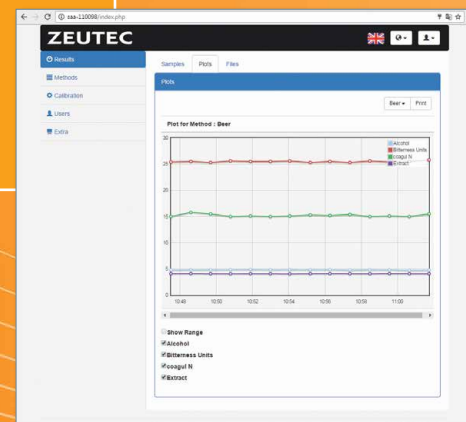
saa-110098/index.php

ZEUTEC

Results
Methods
Calibration
Users
Extra

Samples
Plots
Files

Plots

Beer ▾
Print

Plot for Method : Beer

Alcohol
Bitterness Units
coagul N
Extract

30
25
20
15
10
5
0

10:48
10:50
10:52
10:54
10:56
10:58
11:00

Show Range
Alcohol
Bitterness Units
coagul N
Extract